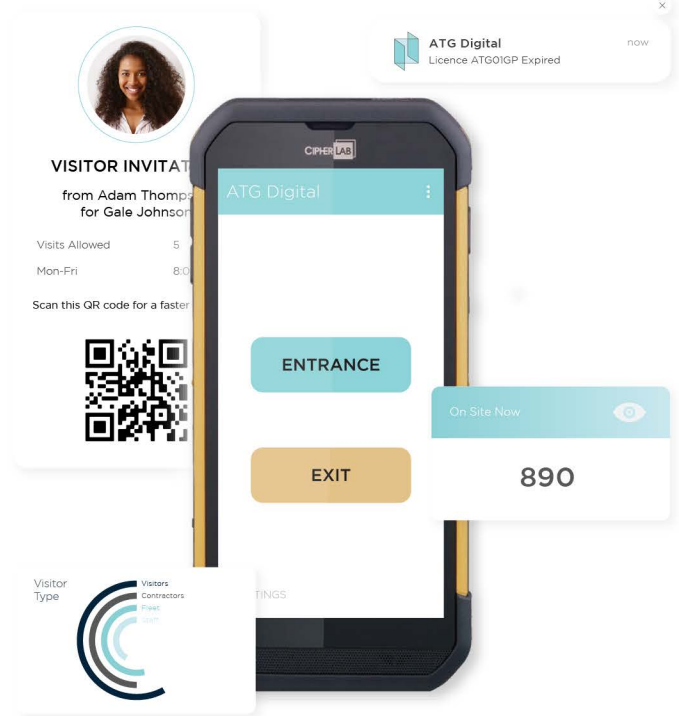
×

ATG Digital
now
Licence ATG01GP Expired

VISITOR INVITAT

from Adam Thomps
for Gale Johnson

Visits Allowed 5

Mon-Fri 8:0

Scan this QR code for a faster

CIPHER LAB

ATG Digital

ENTRANCE

EXIT

On Site Now

890

Visitor Type

Visitors
Contractors
Fleet
Staff

TINGS